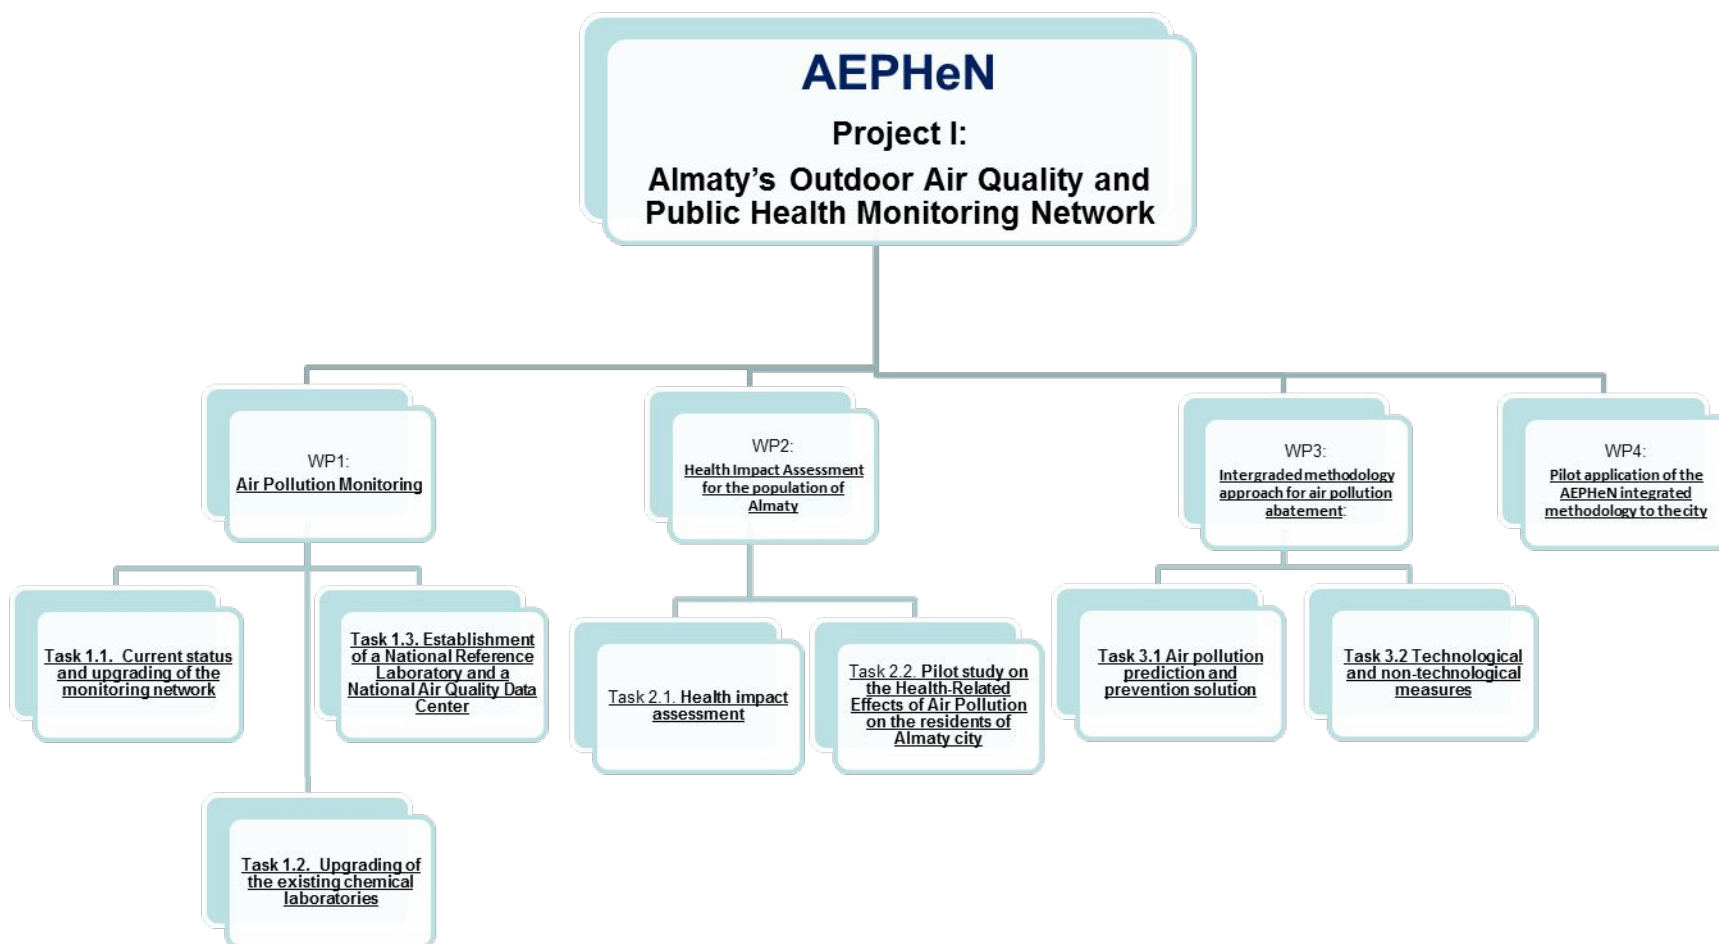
AEPHeN

Project I:

Almaty's Outdoor Air Quality and Public Health Monitoring Network

WP1:
Air Pollution Monitoring

Task 1.1. Current status and upgrading of the monitoring network

Task 1.3. Establishment of a National Reference Laboratory and a National Air Quality Data Center

Task 1.2. Upgrading of the existing chemical laboratories

WP2:
Health Impact Assessment for the population of Almaty

Task 2.1. Health impact assessment

Task 2.2. Pilot study on the Health-Related Effects of Air Pollution on the residents of Almaty city

WP3:
Intergraded methodology approach for air pollution abatement:

Task 3.1 Air pollution prediction and prevention solution

Task 3.2 Technological and non-technological measures

WP4:
Pilot application of the AEPHeN integrated methodology to the city